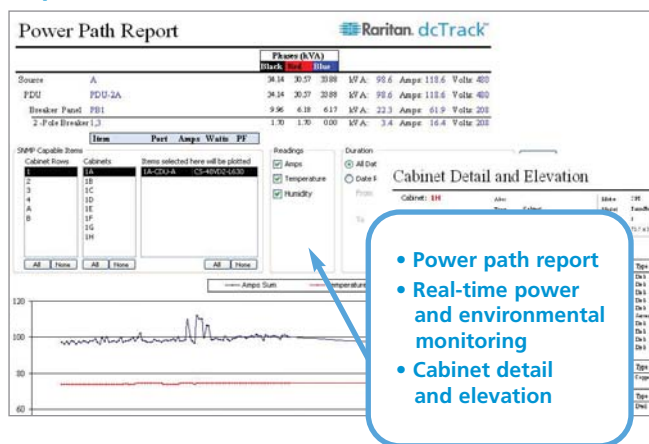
Power Path Report

Raritan. dcTrack™

| | | Phases (kVA) | | | | | | | | |
|---|---|---|---|---|---|---|---|---|---|---|
| | | Black | Red | Blue | | | | | | |
| Source | A | 34.14 | 30.57 | 33.88 | kVA: | 98.6 | Amps: | 118.6 | Volts: | 480 |
| PDU | PDU-2A | 34.14 | 30.57 | 33.88 | kVA: | 98.6 | Amps: | 118.6 | Volts: | 480 |
| Breaker Panel | PB1 | 9.96 | 6.18 | 6.17 | kVA: | 22.3 | Amps: | 61.9 | Volts: | 208 |
| 2-Pole Breaker | 1,3 | 1.70 | 1.70 | 0.00 | kVA: | 3.4 | Amps: | 16.4 | Volts: | 208 |

Item Port Amps Watts PF

SNMP Capable Items
Cabinet Rows
1
2
3
4
A
B

Cabinets
1A
1B
1C
1D
1E
1F
1G
1H

Items selected here will be plotted
1A-CDU-A CS-48VDZ-L630

All None All None All None

Readings
Amps
Temperature
Humidity

Duration
All Dat
Date F
From
To

Cabinet Detail and Elevation

Cabinet: 1H

Amps Sum
Temperature

120
100
80
60

• Power path report
• Real-time power and environmental monitoring
• Cabinet detail and elevation